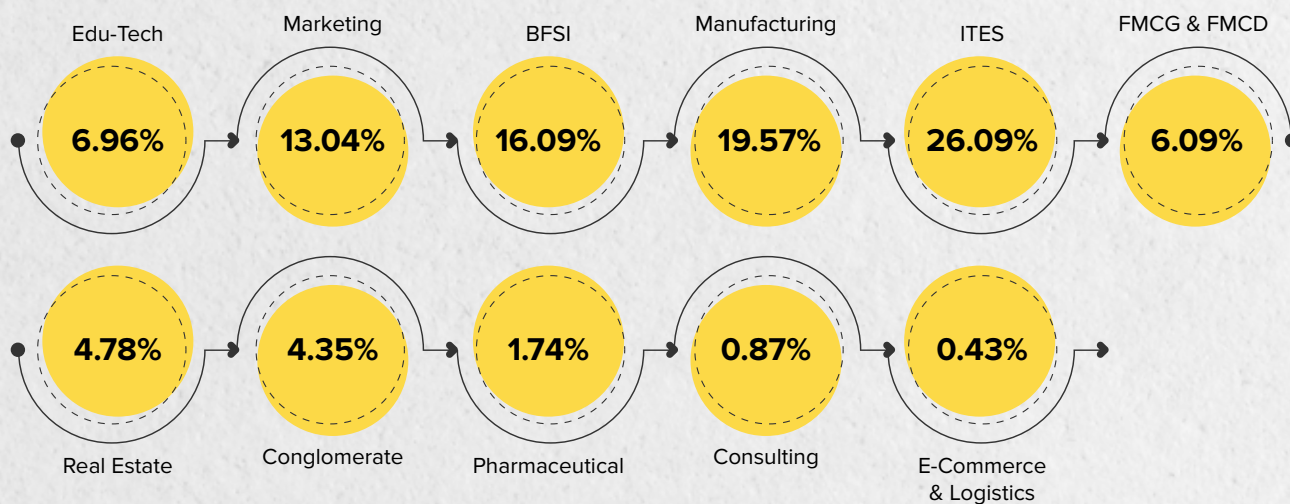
Edu-Tech
6.96%

Marketing
13.04%

BFSI
16.09%

Manufacturing
19.57%

ITES
26.09%

FMCG & FMCD
6.09%

4.78%
Real Estate

4.35%
Conglomerate

1.74%
Pharmaceutical

0.87%
Consulting

0.43%
E-Commerce & Logistics